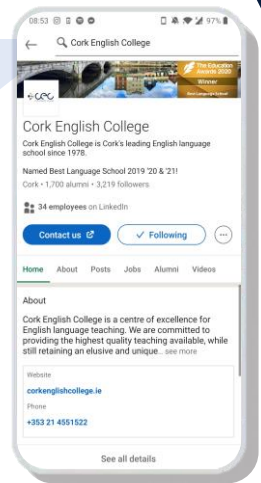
08:53 97%

Cork English College

The Education Awards 2020 Winner Best Language School

CEC

Cork English College

Cork English College is Cork's leading English language school since 1978.

Named Best Language School 2019 '20 & '21!

Cork • 1,700 alumni • 3,219 followers

34 employees on LinkedIn

Contact us

Following

Home About Posts Jobs Alumni Videos

About

Cork English College is a centre of excellence for English language teaching. We are committed to providing the highest quality teaching available, while still retaining an elusive and unique... see more

Website

corkenglishcollege.ie

Phone

+353 21 4551522

See all details